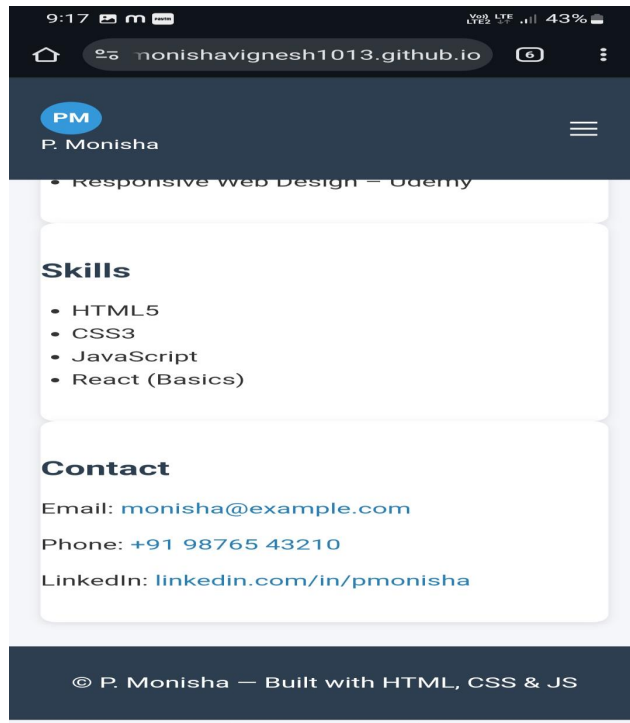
9:17 m paytm
Vo) LTE LTE2 .ıl 43%

monishavignesh1013.github.io 6

PM
P. Monisha

• Responsive Web Design – Udemy

Skills

• HTML5
• CSS3
• JavaScript
• React (Basics)

Contact

Email: monisha@example.com

Phone: +91 98765 43210

LinkedIn: linkedin.com/in/pmonisha

© P. Monisha — Built with HTML, CSS & JS